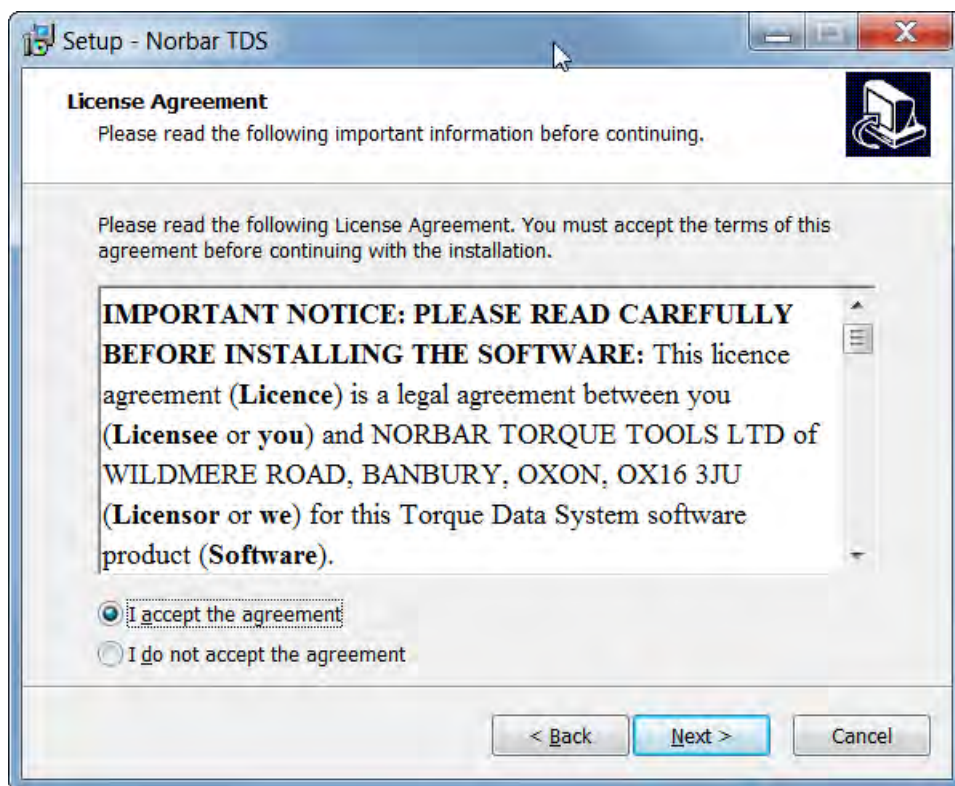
Setup - Norbar TDS

License Agreement
Please read the following important information before continuing.

Please read the following License Agreement. You must accept the terms of this agreement before continuing with the installation.

IMPORTANT NOTICE: PLEASE READ CAREFULLY BEFORE INSTALLING THE SOFTWARE: This licence agreement (Licence) is a legal agreement between you (Licensee or you) and NORBAR TORQUE TOOLS LTD of WILDMERE ROAD, BANBURY, OXON, OX16 3JU (Licensor or we) for this Torque Data System software product (Software).

I accept the agreement
I do not accept the agreement

< Back
Next >
Cancel